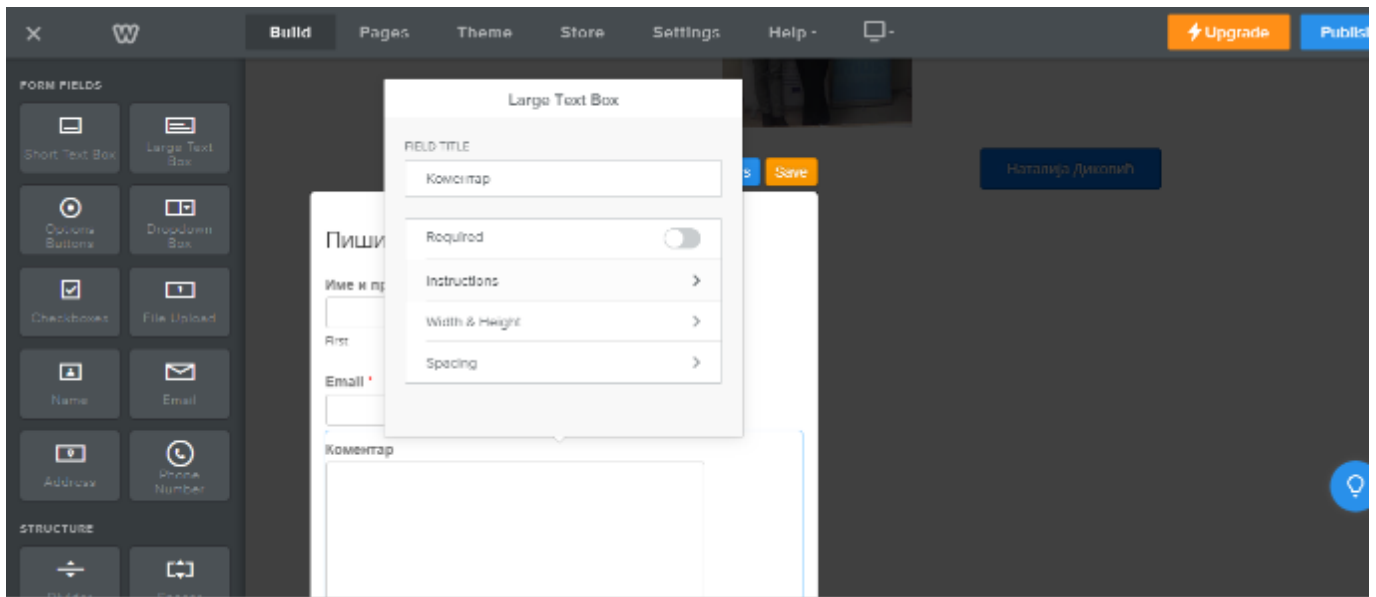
Build Pages Theme Store Settings Help
Upgrade Publis

FORM FIELDS
Short Text Box
Large Text Box
Options Buttons
Dropdown Box
Checkboxes
File Upload
Name
Email
Address
Phone Number
STRUCTURE

Large Text Box
FIELD TITLE
Коментар
Required
Instructions
Width & Height
Spacing

s Save
Наталија Дикопић

Пиши
Име и пр
First
Email *
Коментар